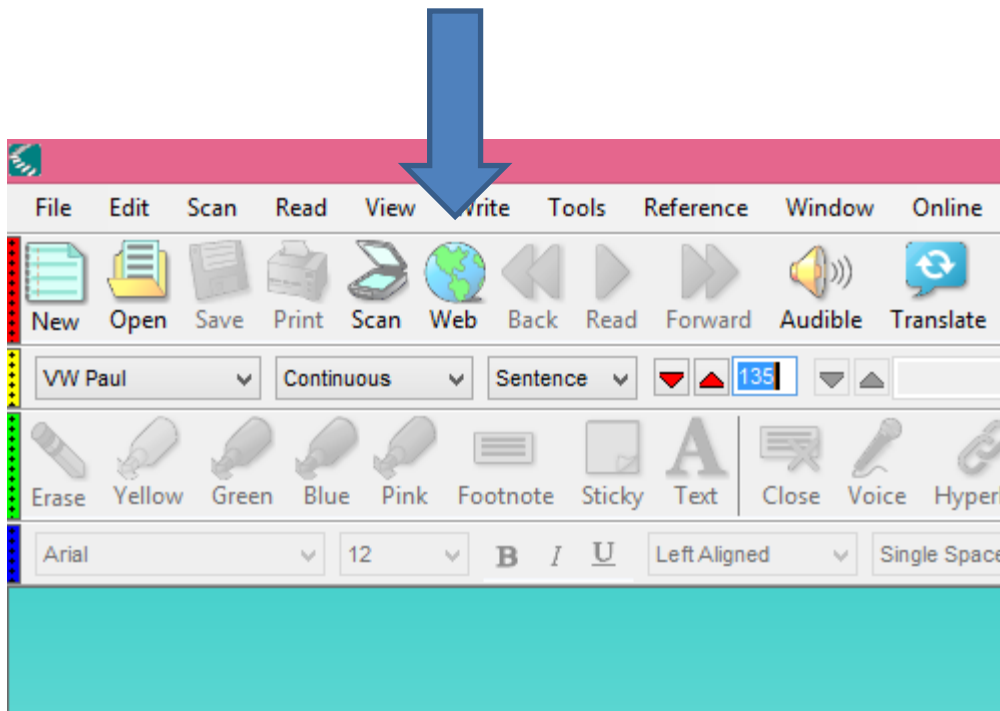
File Edit Scan Read View Write Tools Reference Window Online

New Open Save Print Scan Web Back Read Forward Audible Translate

VW Paul Continuous Sentence 135

Erase Yellow Green Blue Pink Footnote Sticky Text Close Voice Hyperl

Arial 12 B I U Left Aligned Single Space